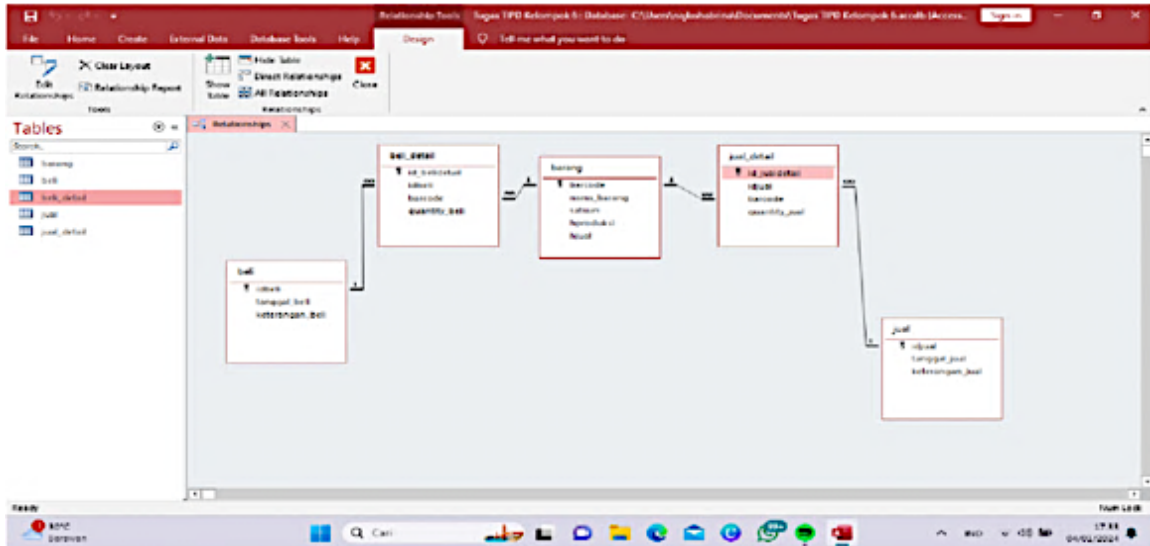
Relationship Tools Tugas TPD Kelompok 5: Database- C:\Users\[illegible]\Documents\Tugas TPD Kelompok 5.accdb (Access... Sign in

File Home Create External Data Database Tools Help Design Tell me what you want to do

Edit Relationships
Clear Layout
Relationship Report
Tools
Show Table
Hide Table
Direct Relationships
All Relationships
Relationships
Close

Tables
Search...
barang
beli
beli_detail
jual
jual_detail

Relationships

beli_detail
id_belidetail
idbeli
barcode
quantity_beli

barang
barcode
nama_barang
satuan
hproduksi
hjual

jual_detail
id_jualdetail
idjual
barcode
quantity_jual

beli
idbeli
tanggal_beli
keterangan_beli

jual
idjual
tanggal_jual
keterangan_jual

Ready
Num Lock

Cari
17.33
04/01/2024